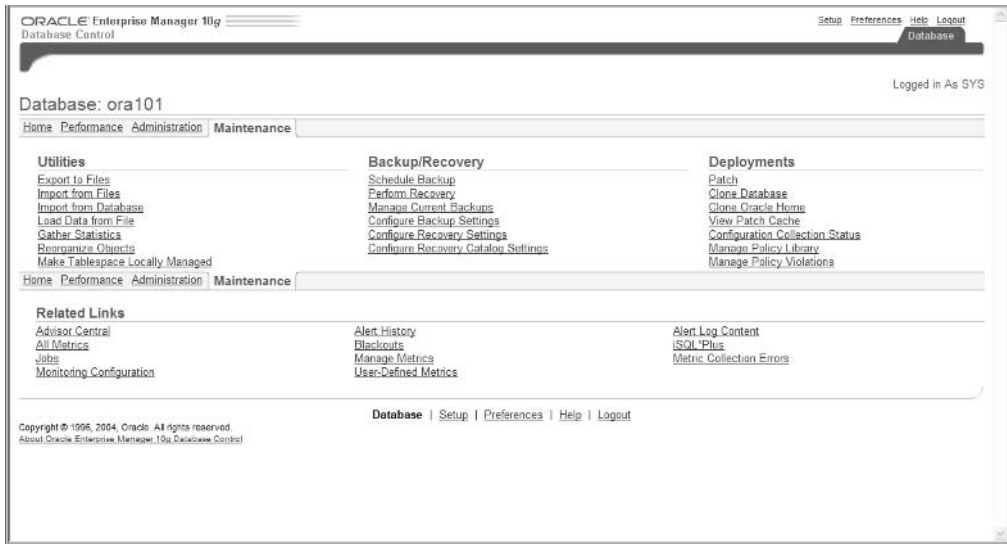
ORACLE Enterprise Manager 10g
Database Control

Setup Preferences Help Logout
Database

Logged in As SYS

Database: ora101

Home Performance Administration Maintenance

Utilities
Export to Files
Import from Files
Import from Database
Load Data from File
Gather Statistics
Reorganize Objects
Make Tablespace Locally Managed

Backup/Recovery
Schedule Backup
Perform Recovery
Manage Current Backups
Configure Backup Settings
Configure Recovery Settings
Configure Recovery Catalog Settings

Deployments
Patch
Clone Database
Clone Oracle Home
View Patch Cache
Configuration Collection Status
Manage Policy Library
Manage Policy Violations

Home Performance Administration Maintenance

Related Links
Advisor Central
All Metrics
Jobs
Monitoring Configuration

Alert History
Blackouts
Manage Metrics
User-Defined Metrics

Alert Log Content
iSQL*Plus
Metric Collection Errors

Database | Setup | Preferences | Help | Logout

Copyright © 1996, 2004, Oracle. All rights reserved.
About Oracle Enterprise Manager 10g Database Control